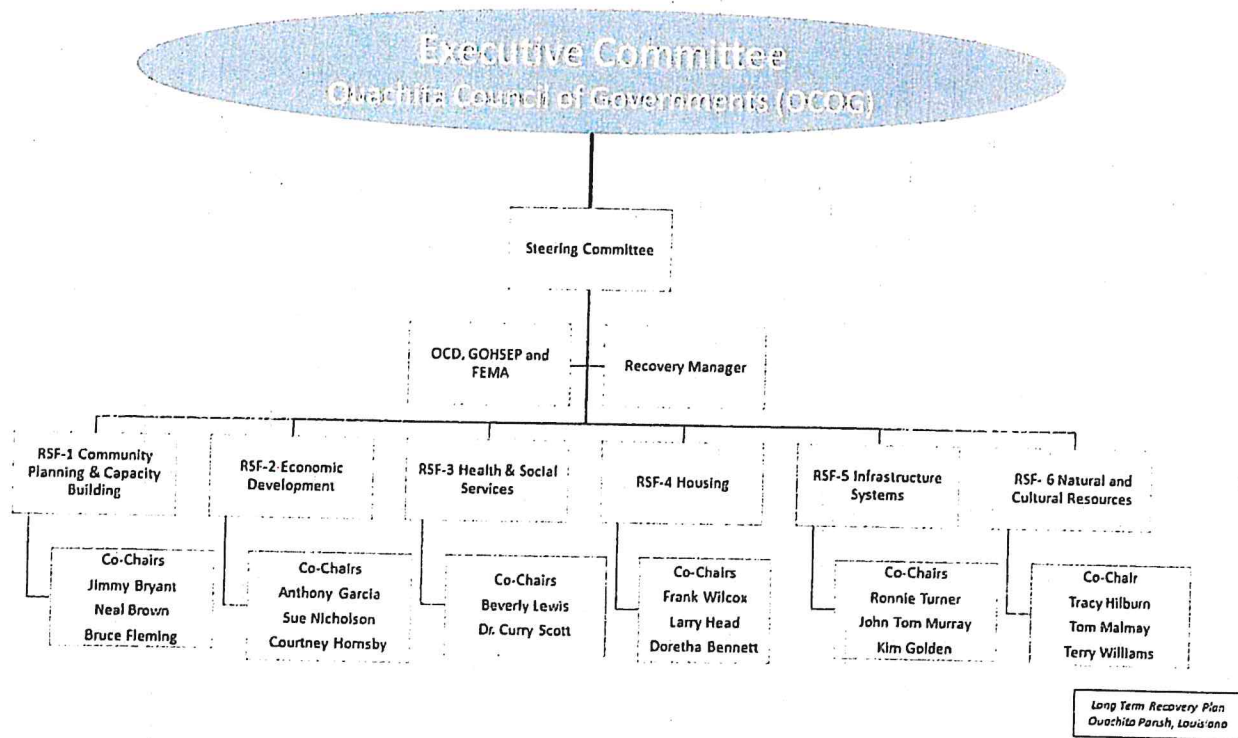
Executive Committee
Ouachita Council of Governments (OCOG)

Steering Committee

OCD, GOHSEP and FEMA

Recovery Manager

RSF-1 Community Planning & Capacity Building

Co-Chairs
Jimmy Bryant
Neal Brown
Bruce Fleming

RSF-2 Economic Development

Co-Chairs
Anthony Garcia
Sue Nicholson
Courtney Hornsby

RSF-3 Health & Social Services

Co-Chairs
Beverly Lewis
Dr. Curry Scott

RSF-4 Housing

Co-Chairs
Frank Wilcox
Larry Head
Doretha Bennett

RSF-5 Infrastructure Systems

Co-Chairs
Ronnie Turner
John Tom Murray
Kim Golden

RSF- 6 Natural and Cultural Resources

Co-Chair
Tracy Hilburn
Tom Malmay
Terry Williams

Long Term Recovery Plan
Ouachita Parish, Louisiana